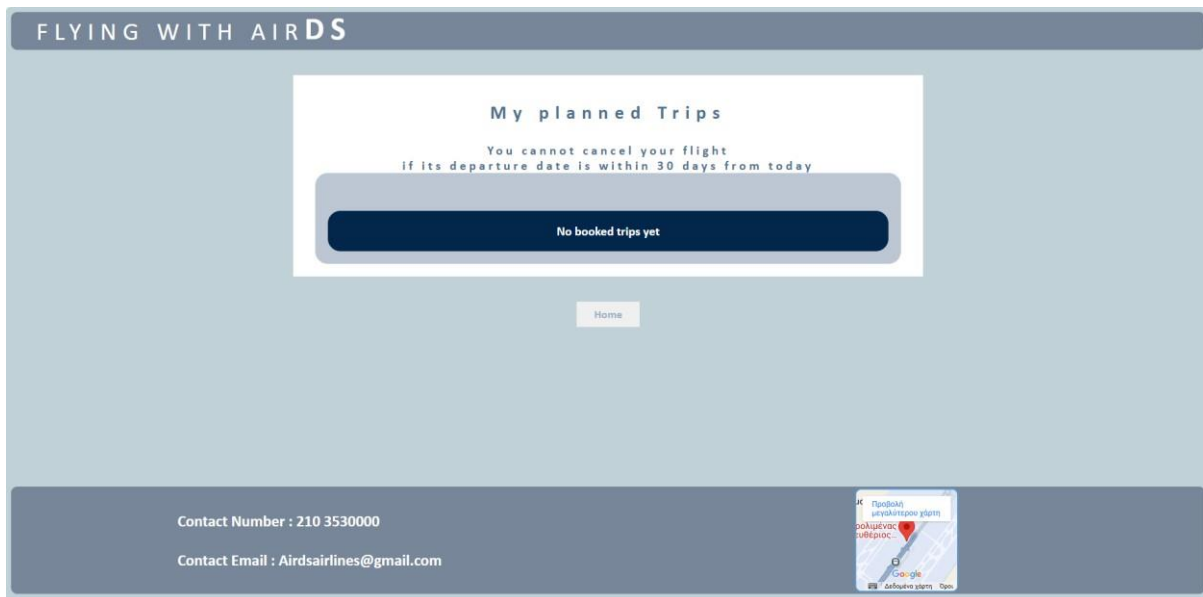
FLYING WITH AIRDS

My planned Trips

You cannot cancel your flight
if its departure date is within 30 days from today

No booked trips yet

Home

Contact Number : 210 3530000

Contact Email : Airdsairlines@gmail.com

Προβολή μεγαλύτερου χάρτη

ρολιμένας ευθέριος...

Google

Δεδομένα χάρτη Όροι